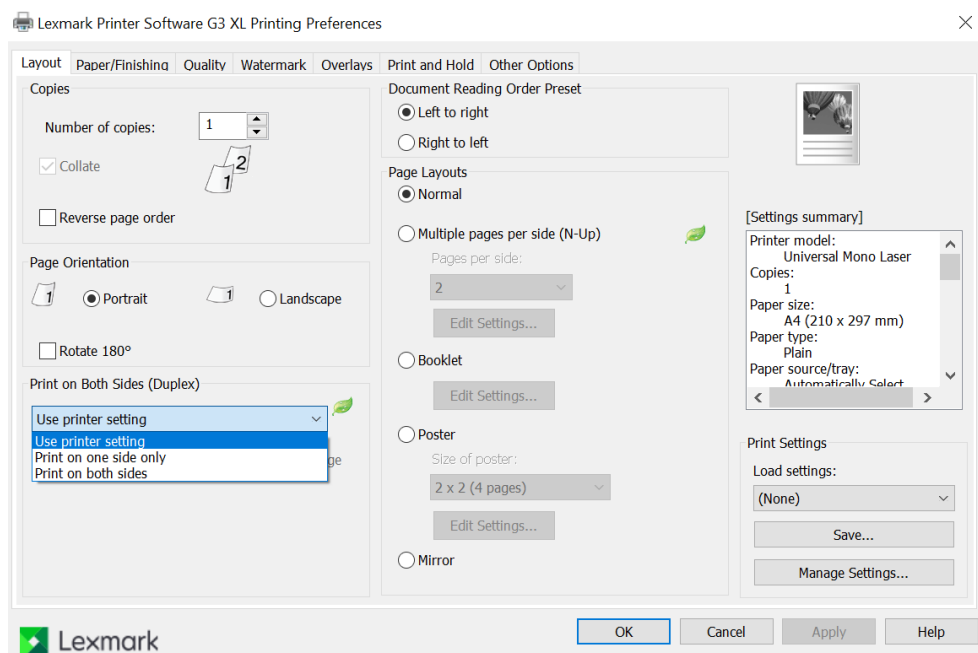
Lexmark Printer Software G3 XL Printing Preferences

Layout | Paper/Finishing | Quality | Watermark | Overlays | Print and Hold | Other Options

Copies

Number of copies: 1

2
1

Collate

Reverse page order

Page Orientation

1 Portrait

1 Landscape

Rotate 180°

Print on Both Sides (Duplex)

Use printer setting

Use printer setting
Print on one side only
Print on both sides

ge

Document Reading Order Preset

Left to right

Right to left

Page Layouts

Normal

Multiple pages per side (N-Up)

Pages per side:

2

Edit Settings...

Booklet

Edit Settings...

Poster

Size of poster:

2 x 2 (4 pages)

Edit Settings...

Mirror

[Settings summary]

Printer model:
Universal Mono Laser
Copies:
1
Paper size:
A4 (210 x 297 mm)
Paper type:
Plain
Paper source/tray:
Automatically Select

Print Settings

Load settings:

(None)

Save...

Manage Settings...

Lexmark

OK | Cancel | Apply | Help